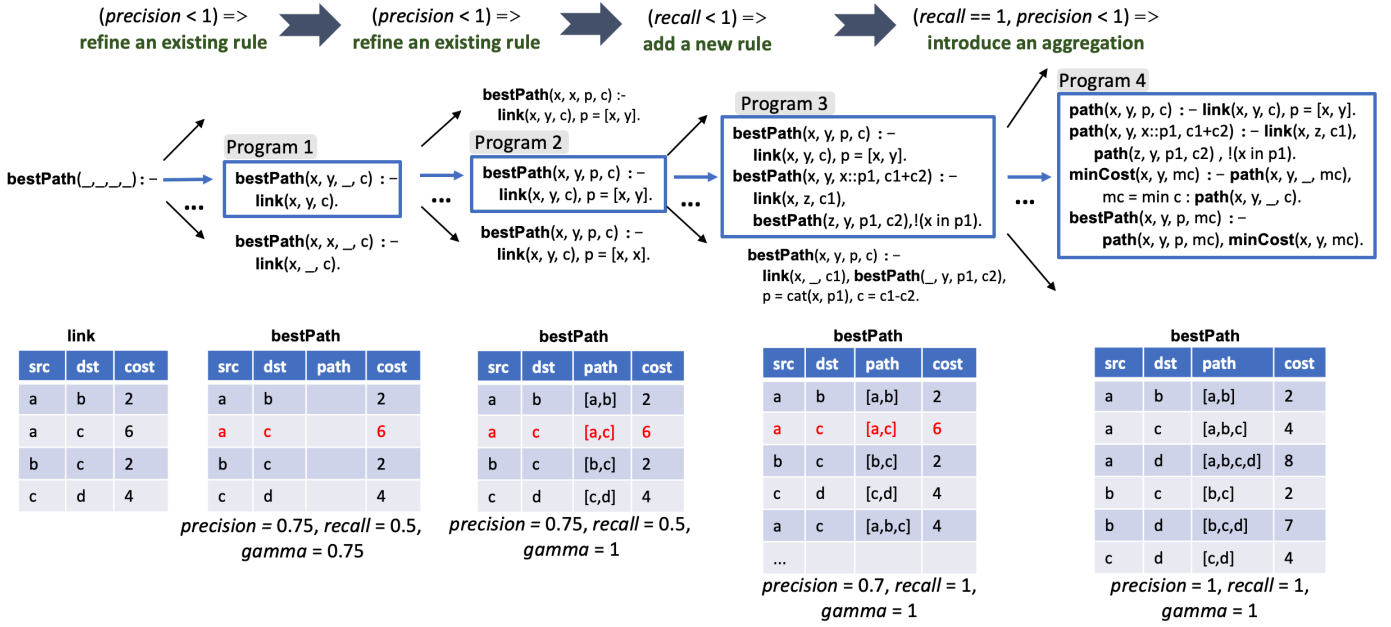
(*precision* < 1) => refine an existing rule

(*precision* < 1) => refine an existing rule

(*recall* < 1) => add a new rule

(*recall* == 1, *precision* < 1) => introduce an aggregation

**bestPath**(_,_,_,_) : −

...

Program 1

**bestPath**(x, y, _, c) : − **link**(x, y, c).

**bestPath**(x, x, _, c) : − **link**(x, _, c).

...

**bestPath**(x, x, p, c) :- **link**(x, y, c), p = [x, y].

Program 2

**bestPath**(x, y, p, c) : − **link**(x, y, c), p = [x, y].

**bestPath**(x, y, p, c) : − **link**(x, y, c), p = [x, x].

...

Program 3

**bestPath**(x, y, p, c) : − **link**(x, y, c), p = [x, y].
**bestPath**(x, y, x::p1, c1+c2) : − **link**(x, z, c1), **bestPath**(z, y, p1, c2),!(x in p1).

**bestPath**(x, y, p, c) : − **link**(x, _, c1), **bestPath**(_, y, p1, c2), p = cat(x, p1), c = c1-c2.

...

Program 4

**path**(x, y, p, c) : − **link**(x, y, c), p = [x, y].
**path**(x, y, x::p1, c1+c2) : − **link**(x, z, c1), **path**(z, y, p1, c2) , !(x in p1).
**minCost**(x, y, mc) : − **path**(x, y, _, mc), mc = min c : **path**(x, y, _, c).
**bestPath**(x, y, p, mc) : − **path**(x, y, p, mc), **minCost**(x, y, mc).

**link**

| src | dst | cost |
|---|---|---|
| a | b | 2 |
| a | c | 6 |
| b | c | 2 |
| c | d | 4 |

**bestPath**

| src | dst | path | cost |
|---|---|---|---|
| a | b | | 2 |
| a | c | | 6 |
| b | c | | 2 |
| c | d | | 4 |

*precision* = 0.75, *recall* = 0.5, *gamma* = 0.75

**bestPath**

| src | dst | path | cost |
|---|---|---|---|
| a | b | [a,b] | 2 |
| a | c | [a,c] | 6 |
| b | c | [b,c] | 2 |
| c | d | [c,d] | 4 |

*precision* = 0.75, *recall* = 0.5, *gamma* = 1

**bestPath**

| src | dst | path | cost |
|---|---|---|---|
| a | b | [a,b] | 2 |
| a | c | [a,c] | 6 |
| b | c | [b,c] | 2 |
| c | d | [c,d] | 4 |
| a | c | [a,b,c] | 4 |
| ... | | | |

*precision* = 0.7, *recall* = 1, *gamma* = 1

**bestPath**

| src | dst | path | cost |
|---|---|---|---|
| a | b | [a,b] | 2 |
| a | c | [a,b,c] | 4 |
| a | d | [a,b,c,d] | 8 |
| b | c | [b,c] | 2 |
| b | d | [b,c,d] | 7 |
| c | d | [c,d] | 4 |

*precision* = 1, *recall* = 1, *gamma* = 1